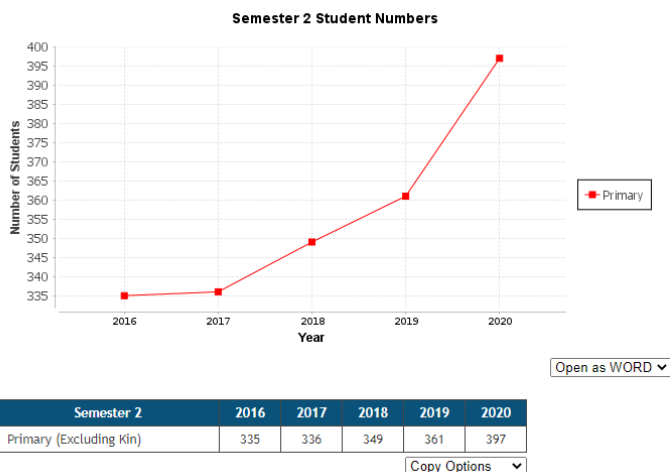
Semester 2 Student Numbers

Number of Students

400
395
390
385
380
375
370
365
360
355
350
345
340
335

2016
2017
2018
2019
2020

Year

Primary

Open as WORD

| Semester 2 | 2016 | 2017 | 2018 | 2019 | 2020 |
|---|---|---|---|---|---|
| Primary (Excluding Kin) | 335 | 336 | 349 | 361 | 397 |

Copy Options